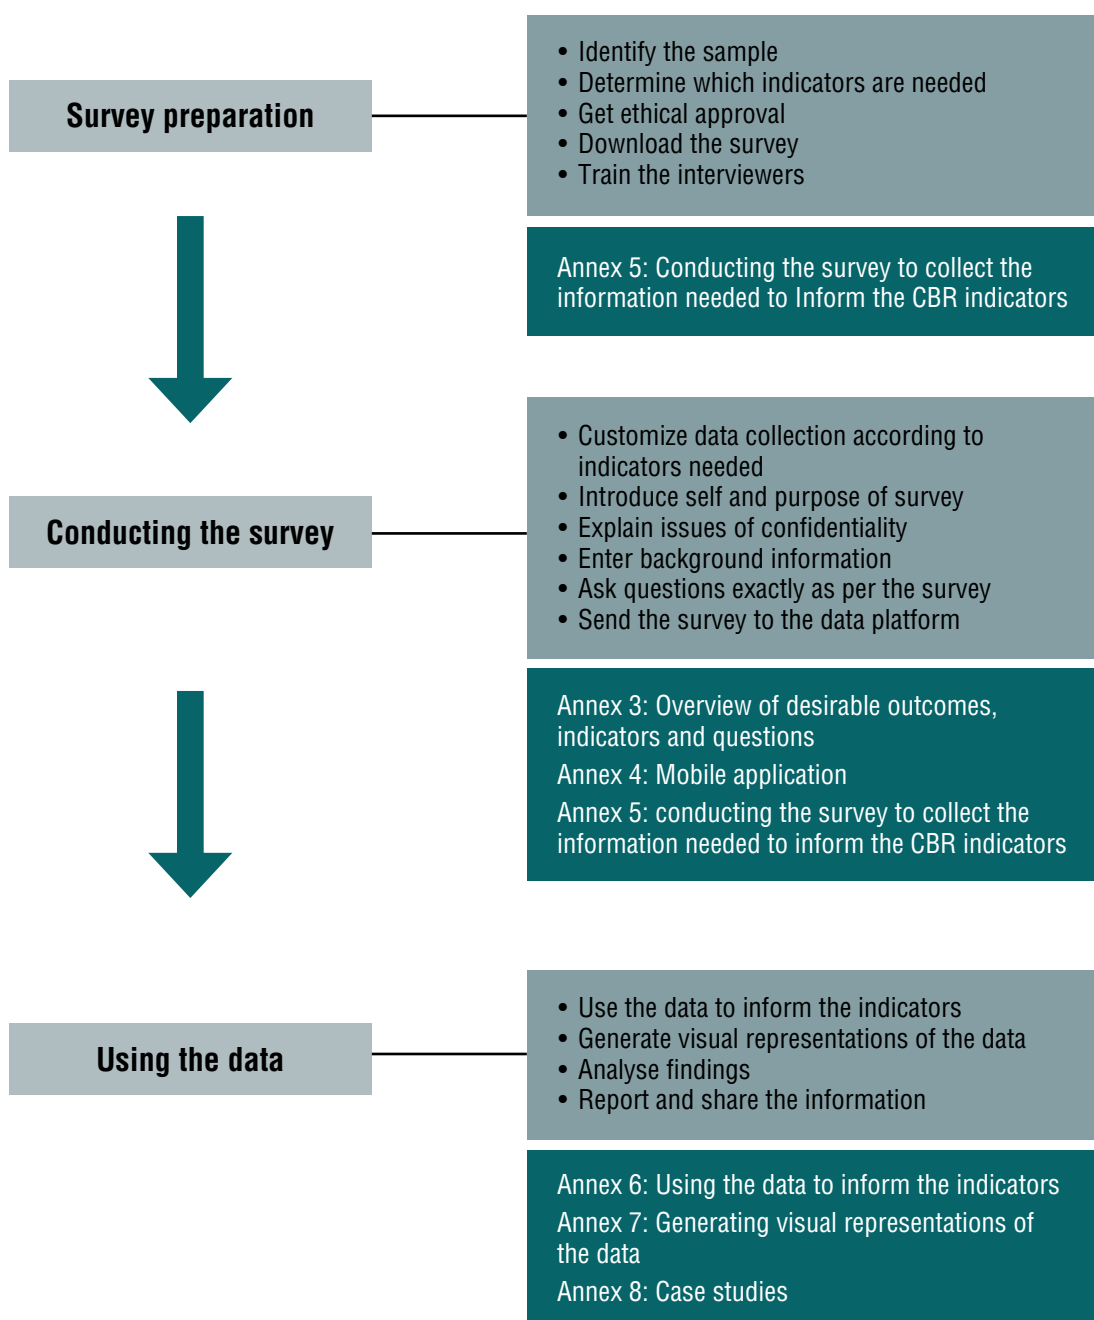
Survey preparation

• Identify the sample
• Determine which indicators are needed
• Get ethical approval
• Download the survey
• Train the interviewers

Annex 5: Conducting the survey to collect the information needed to Inform the CBR indicators

Conducting the survey

• Customize data collection according to indicators needed
• Introduce self and purpose of survey
• Explain issues of confidentiality
• Enter background information
• Ask questions exactly as per the survey
• Send the survey to the data platform

Annex 3: Overview of desirable outcomes, indicators and questions

Annex 4: Mobile application

Annex 5: conducting the survey to collect the information needed to inform the CBR indicators

Using the data

• Use the data to inform the indicators
• Generate visual representations of the data
• Analyse findings
• Report and share the information

Annex 6: Using the data to inform the indicators

Annex 7: Generating visual representations of the data

Annex 8: Case studies